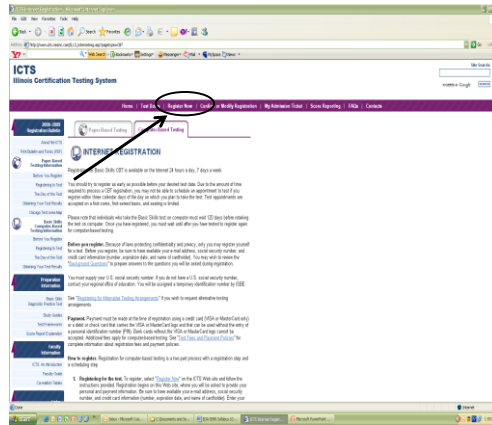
ICTS

Illinois Certification Testing System

Home | Test Dates | Register Now | Confirm/Modify Registration | My Admission Ticket | Score Reporting | FAQs | Contacts

Paper-Based Testing

Computer-Based Testing

INTERNET REGISTRATION

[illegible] Basic Skills CBT is available on the Internet 24 hours a day, 7 days a week.

You should try to register as early as possible before your desired test date. Due to the amount of time required to process a CBT registration, you may not be able to schedule an appointment to test if you register within three calendar days of the day on which you plan to take the test. Test appointments are accepted on a first-come, first-served basis, and seating is limited.

Please note that individuals who take the Basic Skills test on computer must wait 120 days before retaking the test on computer. Once you have registered, you must wait until after you have tested to register again for computer-based testing.

Before you register. Because of laws protecting confidentiality and privacy, only you may register yourself for a test. Before you register, be sure to have available your e-mail address, social security number, and credit card information (number, expiration date, and name of cardholder). You may wish to review the "Background Questions" to prepare answers to the questions you will be asked during registration.

You must supply your U.S. social security number. If you do not have a U.S. social security number, contact your regional office of education. You will be assigned a temporary identification number by ISBE.

See "Registering for Alternative Testing Arrangements" if you wish to request alternative testing arrangements.

Payment. Payment must be made at the time of registration using a credit card (VISA or MasterCard only) or a debit or check card that carries the VISA or MasterCard logo and that can be used without the entry of a personal identification number (PIN). Bank cards without the VISA or MasterCard logo cannot be accepted. Additional fees apply for computer-based testing. See "Test Fees and Payment Policies" for complete information about registration fees and payment policies.

How to register. Registration for computer-based testing is a two-part process with a registration step and a scheduling step.

1. Registering for the test. To register, select "Register Now" on the ICTS Web site and follow the instructions provided. Registration begins on this Web site, where you will be asked to provide your personal and payment information. Be sure to have available your e-mail address, social security number, and credit card information (number, expiration date, and name of cardholder). Enter your

2009-2010 Registration Bulletin
About the ICTS
Print Bulletin and Forms (PDF)
Paper-Based Testing Information
Before You Register
Registering to Test
The Day of the Test
Obtaining Your Test Results
Chicago Test Administration
Basic Skills Computer-Based Testing Information
Before You Register
Registering to Test
The Day of the Test
Obtaining Your Test Results
Preparation Information
Basic Skills Diagnostic Practice Test
Study Guides
Test Frameworks
Score Report Explanation
Faculty Information
ICTS Introduction
Faculty Guide
Correlation Tables

Site Search
Internet